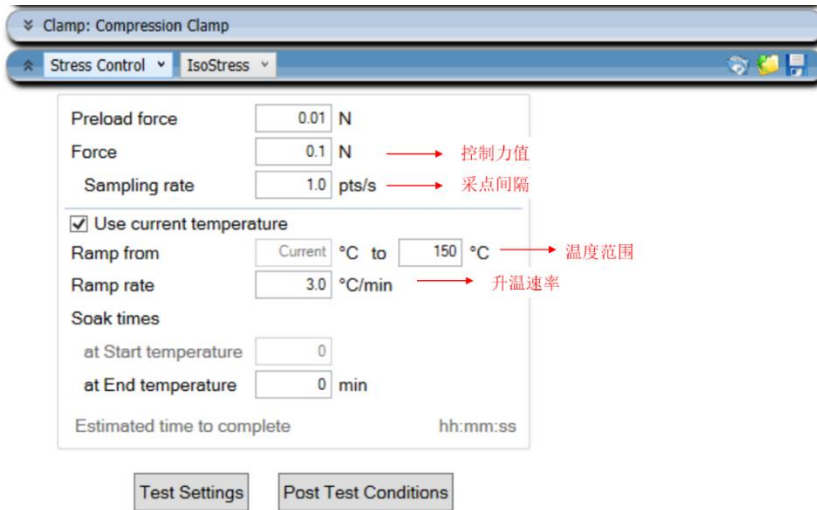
Clamp: Compression Clamp

Stress Control IsoStress

Preload force 0.01 N
Force 0.1 N 控制力值
Sampling rate 1.0 pts/s 采点间隔

☑ Use current temperature
Ramp from Current °C to 150 °C 温度范围
Ramp rate 3.0 °C/min 升温速率
Soak times
at Start temperature 0
at End temperature 0 min

Estimated time to complete hh:mm:ss

Test Settings Post Test Conditions